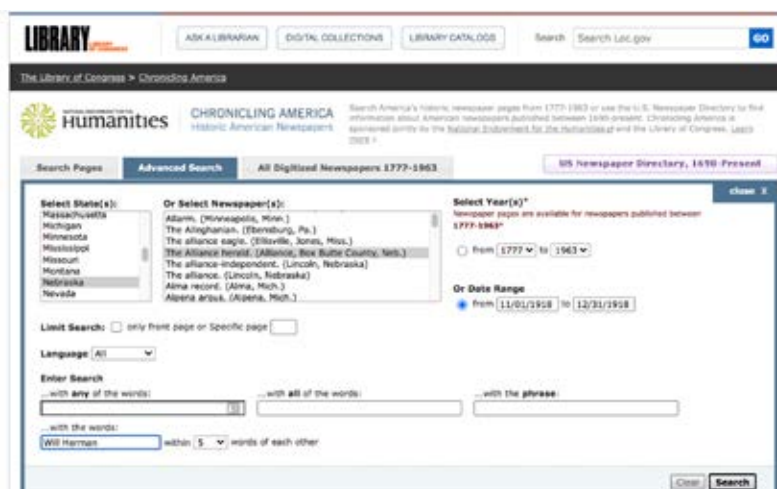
LIBRARY OF CONGRESS

ASK A LIBRARIAN | DIGITAL COLLECTIONS | LIBRARY CATALOGS | Search | Search Loc.gov | GO

The Library of Congress > Chronicling America

National Endowment for the Humanities

CHRONICLING AMERICA
Historic American Newspapers

Search America's historic newspaper pages from 1777-1963 or use the U.S. Newspaper Directory to find information about American newspapers published between 1690-present. Chronicling America is sponsored jointly by the National Endowment for the Humanities and the Library of Congress. Learn more »

Search Pages | Advanced Search | All Digitized Newspapers 1777-1963 | US Newspaper Directory, 1690-Present

close X

Select State(s):
Massachusetts
Michigan
Minnesota
Mississippi
Missouri
Montana
Nebraska
Nevada

Or Select Newspaper(s):
Aitkin. (Minneapolis, Minn.)
The Alleghanian. (Ebensburg, Pa.)
The alliance eagle. (Ellisville, Jones, Miss.)
The Alliance herald. (Alliance, Box Butte County, Neb.)
The alliance-independent. (Lincoln, Nebraska)
The alliance. (Lincoln, Nebraska)
Alma record. (Alma, Mich.)
Alpena argus. (Alpena, Mich.)

Select Year(s)*
Newspaper pages are available for newspapers published between 1777-1963*

from 1777 to 1963

Or Date Range
from 11/01/1918 to 12/31/1918

Limit Search: only front page or Specific page

Language All

Enter Search
...with any of the words:
...with all of the words:
...with the phrase:
...with the words:
Will Herman within 5 words of each other

Clear | Search